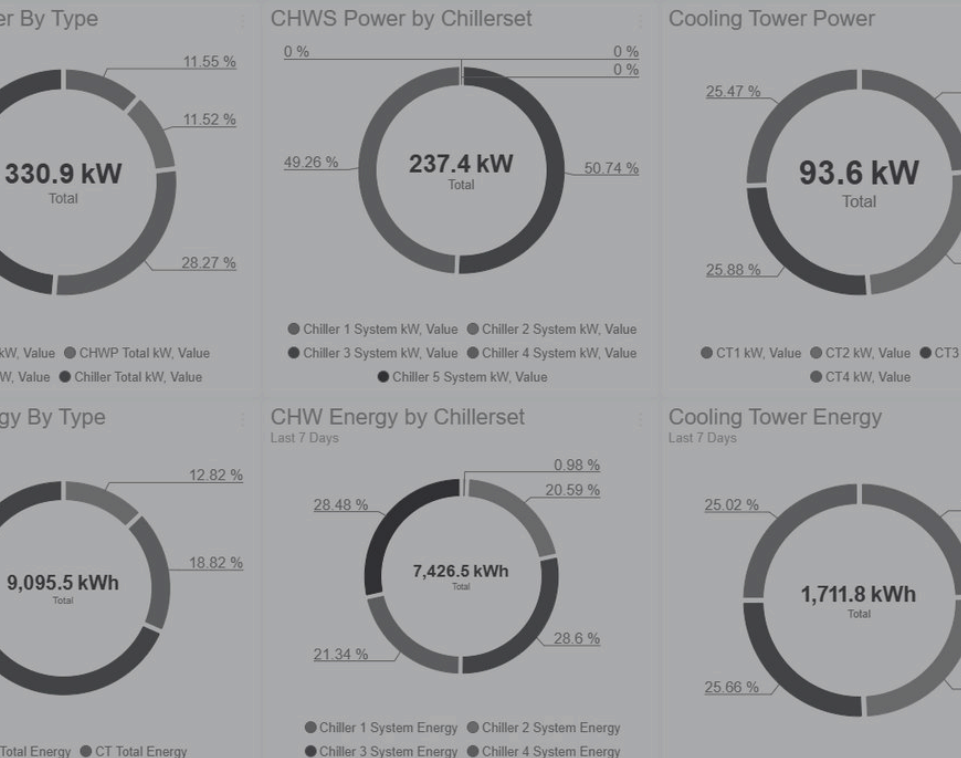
er By Type

11.55 %

11.52 %

330.9 kW
Total

28.27 %

kW, Value ● CHWP Total kW, Value
W, Value ● Chiller Total kW, Value

CHWS Power by Chillerset

0 %
0 %
0 %

49.26 %

237.4 kW
Total

50.74 %

● Chiller 1 System kW, Value ● Chiller 2 System kW, Value
● Chiller 3 System kW, Value ● Chiller 4 System kW, Value
● Chiller 5 System kW, Value

Cooling Tower Power

25.47 %

93.6 kW
Total

25.88 %

● CT1 kW, Value ● CT2 kW, Value ● CT3
● CT4 kW, Value

gy By Type

12.82 %

18.82 %

9,095.5 kWh
Total

Total Energy ● CT Total Energy

CHW Energy by Chillerset
Last 7 Days

0.98 %
20.59 %

28.48 %

7,426.5 kWh
Total

28.6 %

21.34 %

● Chiller 1 System Energy ● Chiller 2 System Energy
● Chiller 3 System Energy ● Chiller 4 System Energy

Cooling Tower Energy
Last 7 Days

25.02 %

1,711.8 kWh
Total

25.66 %